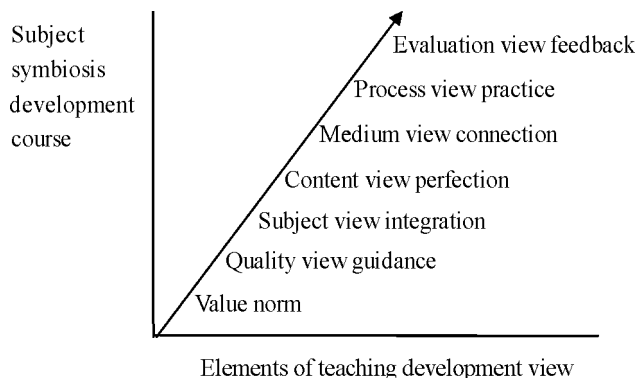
Subject symbiosis development course

Evaluation view feedback

Process view practice

Medium view connection

Content view perfection

Subject view integration

Quality view guidance

Value norm

Elements of teaching development view